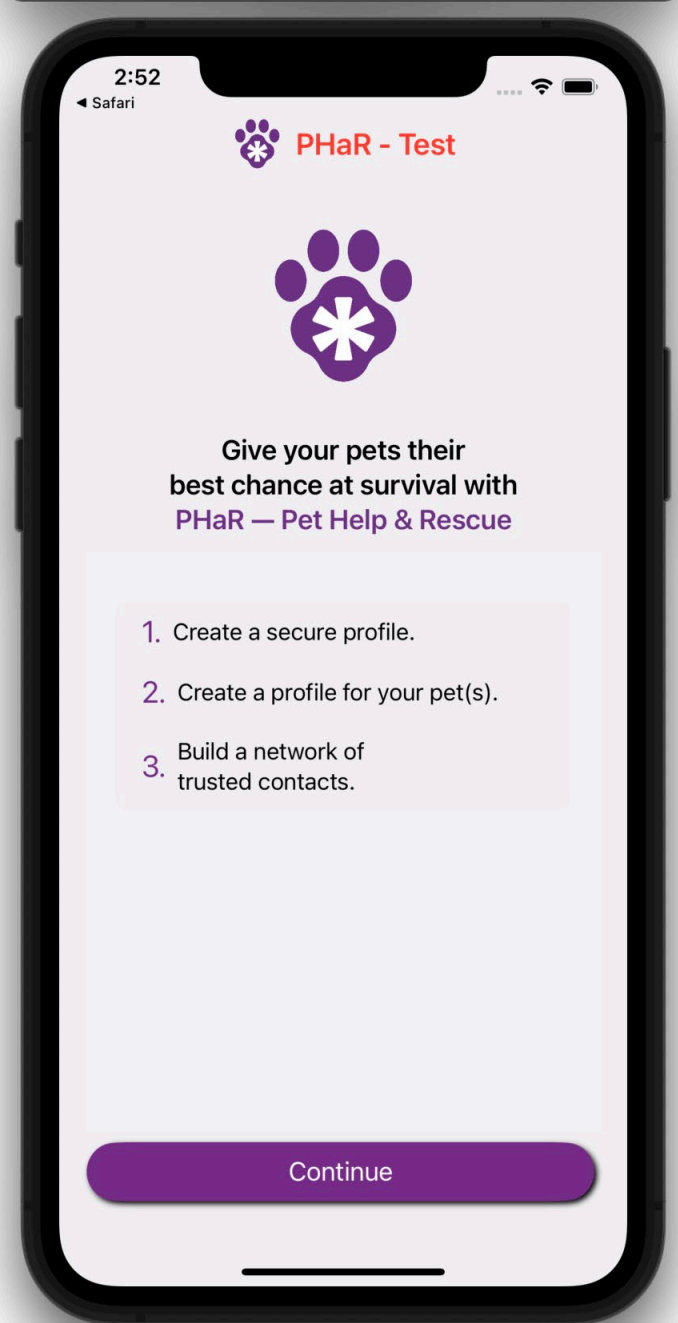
2:52
◀ Safari

PHaR - Test

Give your pets their best chance at survival with PHaR — Pet Help & Rescue

1. Create a secure profile.

2. Create a profile for your pet(s).

3. Build a network of trusted contacts.

Continue